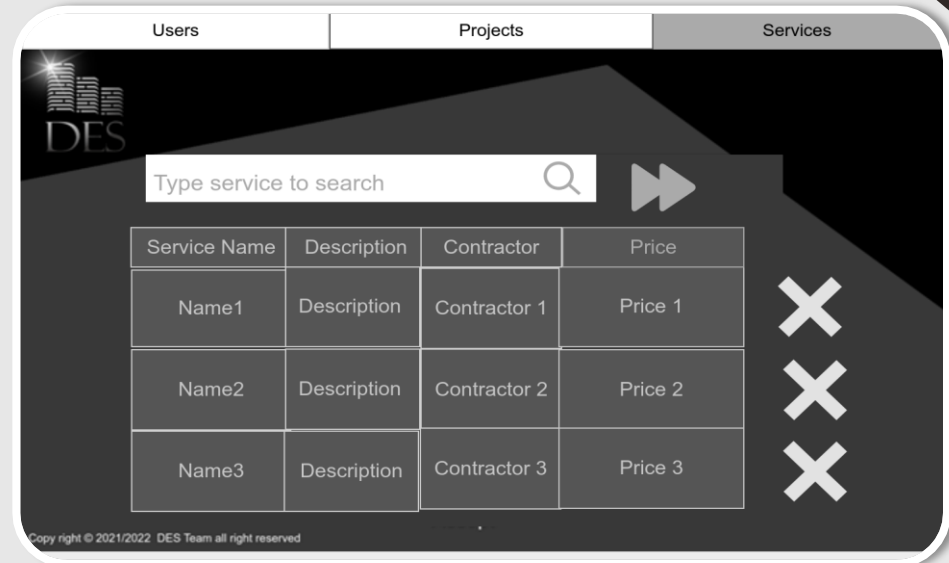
Users | Projects | Services

DES

Type service to search

| Service Name | Description | Contractor | Price |
|---|---|---|---|
| Name1 | Description | Contractor 1 | Price 1 |
| Name2 | Description | Contractor 2 | Price 2 |
| Name3 | Description | Contractor 3 | Price 3 |

Copy right © 2021/2022 DES Team all right reserved